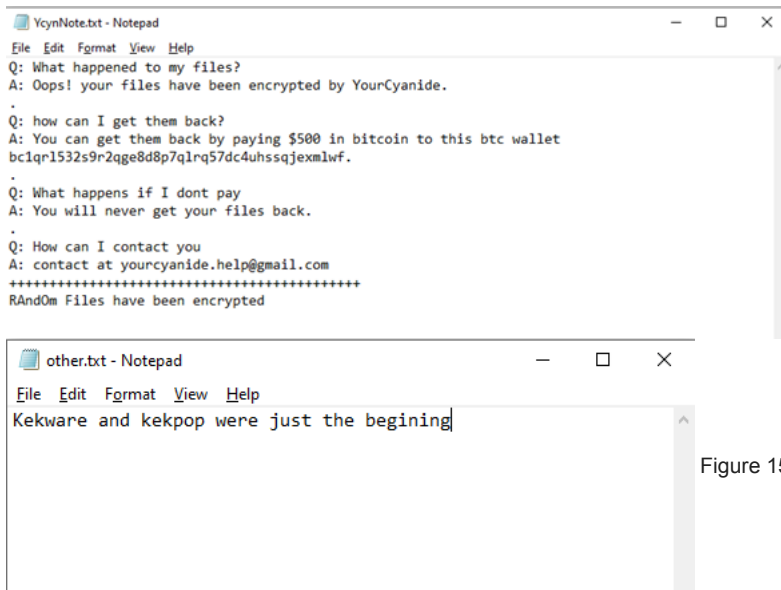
YcynNote.txt - Notepad

File Edit Format View Help

Q: What happened to my files?
A: Oops! your files have been encrypted by YourCyanide.
.
Q: how can I get them back?
A: You can get them back by paying $500 in bitcoin to this btc wallet bc1qr1532s9r2qge8d8p7q1rq57dc4uhssqjexmlwf.
.
Q: What happens if I dont pay
A: You will never get your files back.
.
Q: How can I contact you
A: contact at yourcyanide.help@gmail.com
++++++++++++++++++++++++++++++++++++++++++++
RAndOm Files have been encrypted

other.txt - Notepad

File Edit Format View Help

Kekware and kekpop were just the begining

Figure 1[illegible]